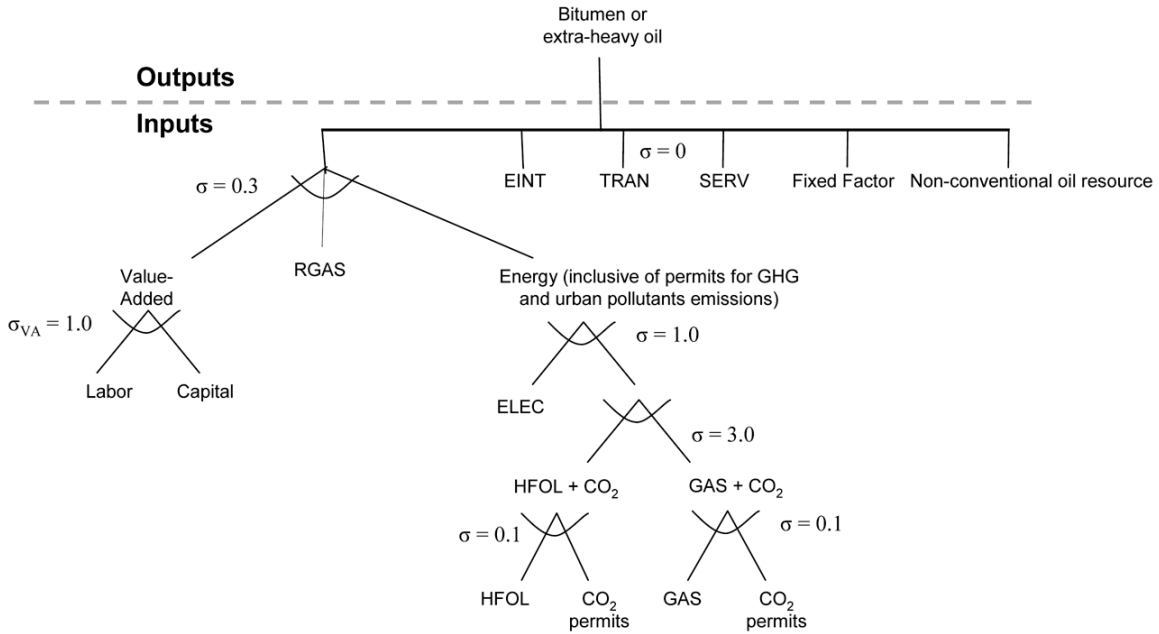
Bitumen or extra-heavy oil

Outputs

Inputs

$\sigma = 0$

$\sigma = 0.3$

EINT

TRAN

SERV

Fixed Factor

Non-conventional oil resource

Value-Added

RGAS

Energy (inclusive of permits for GHG and urban pollutants emissions)

$\sigma_{VA} = 1.0$

Labor

Capital

$\sigma = 1.0$

ELEC

$\sigma = 3.0$

HFOL + $CO_2$

GAS + $CO_2$

$\sigma = 0.1$

$\sigma = 0.1$

HFOL

$CO_2$ permits

GAS

$CO_2$ permits